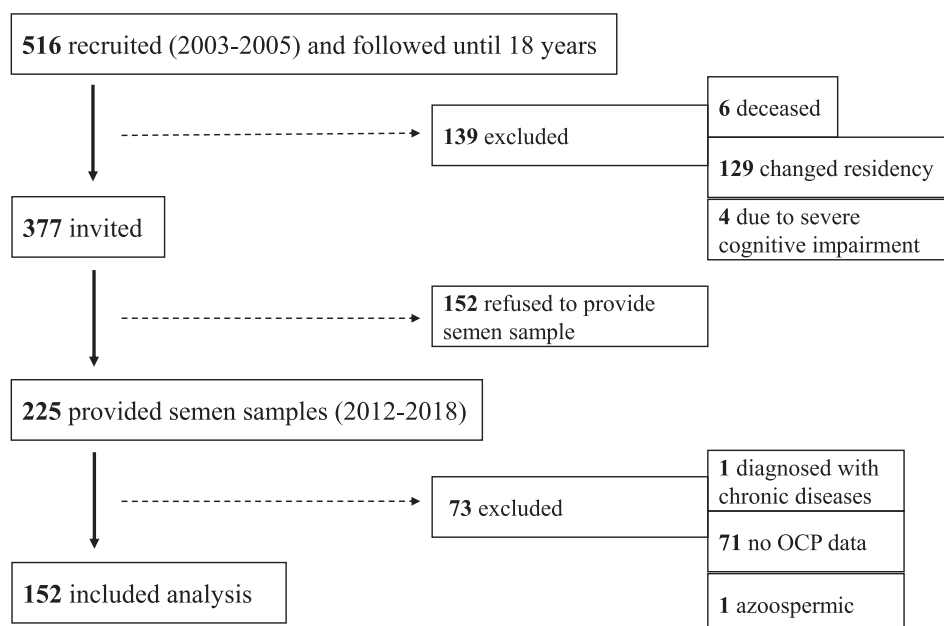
516 recruited (2003-2005) and followed until 18 years

139 excluded

6 deceased

129 changed residency

4 due to severe cognitive impairment

377 invited

152 refused to provide semen sample

225 provided semen samples (2012-2018)

73 excluded

1 diagnosed with chronic diseases

71 no OCP data

1 azoospermic

152 included analysis